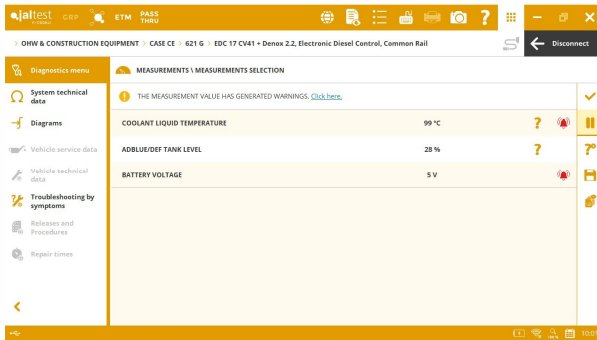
jaltest GRP ETM PASS THRU

> OHW & CONSTRUCTION EQUIPMENT > CASE CE > 621 G > EDC 17 CV41 + Denox 2.2, Electronic Diesel Control, Common Rail

Disconnect

Diagnostics menu

System technical data

Diagrams

Vehicle service data

Vehicle technical data

Troubleshooting by symptoms

Releases and Procedures

Repair times

MEASUREMENTS \ MEASUREMENTS SELECTION

THE MEASUREMENT VALUE HAS GENERATED WARNINGS. Click here.

| COOLANT LIQUID TEMPERATURE | 99 °C |
|---|---|
| ADBLUE/DEF TANK LEVEL | 28 % |
| BATTERY VOLTAGE | 5 V |

10:0